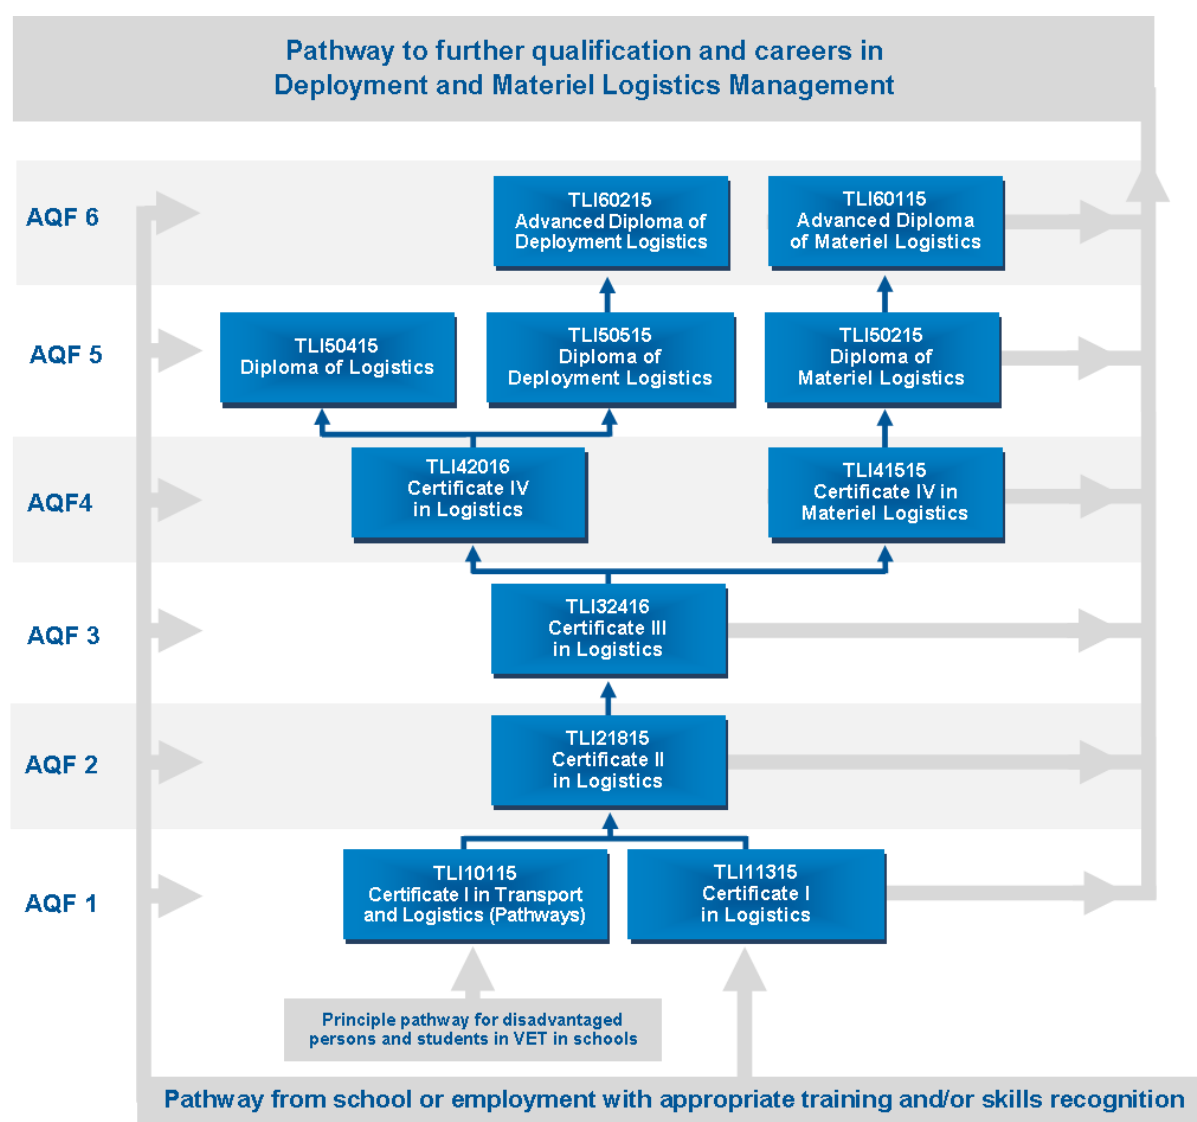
Pathway to further qualification and careers in Deployment and Materiel Logistics Management

AQF 6

TLI60215
Advanced Diploma of Deployment Logistics

TLI60115
Advanced Diploma of Materiel Logistics

AQF 5

TLI50415
Diploma of Logistics

TLI50515
Diploma of Deployment Logistics

TLI50215
Diploma of Materiel Logistics

AQF4

TLI42016
Certificate IV in Logistics

TLI41515
Certificate IV in Materiel Logistics

AQF 3

TLI32416
Certificate III in Logistics

AQF 2

TLI21815
Certificate II in Logistics

AQF 1

TLI10115
Certificate I in Transport and Logistics (Pathways)

TLI11315
Certificate I in Logistics

Principle pathway for disadvantaged persons and students in VET in schools

Pathway from school or employment with appropriate training and/or skills recognition